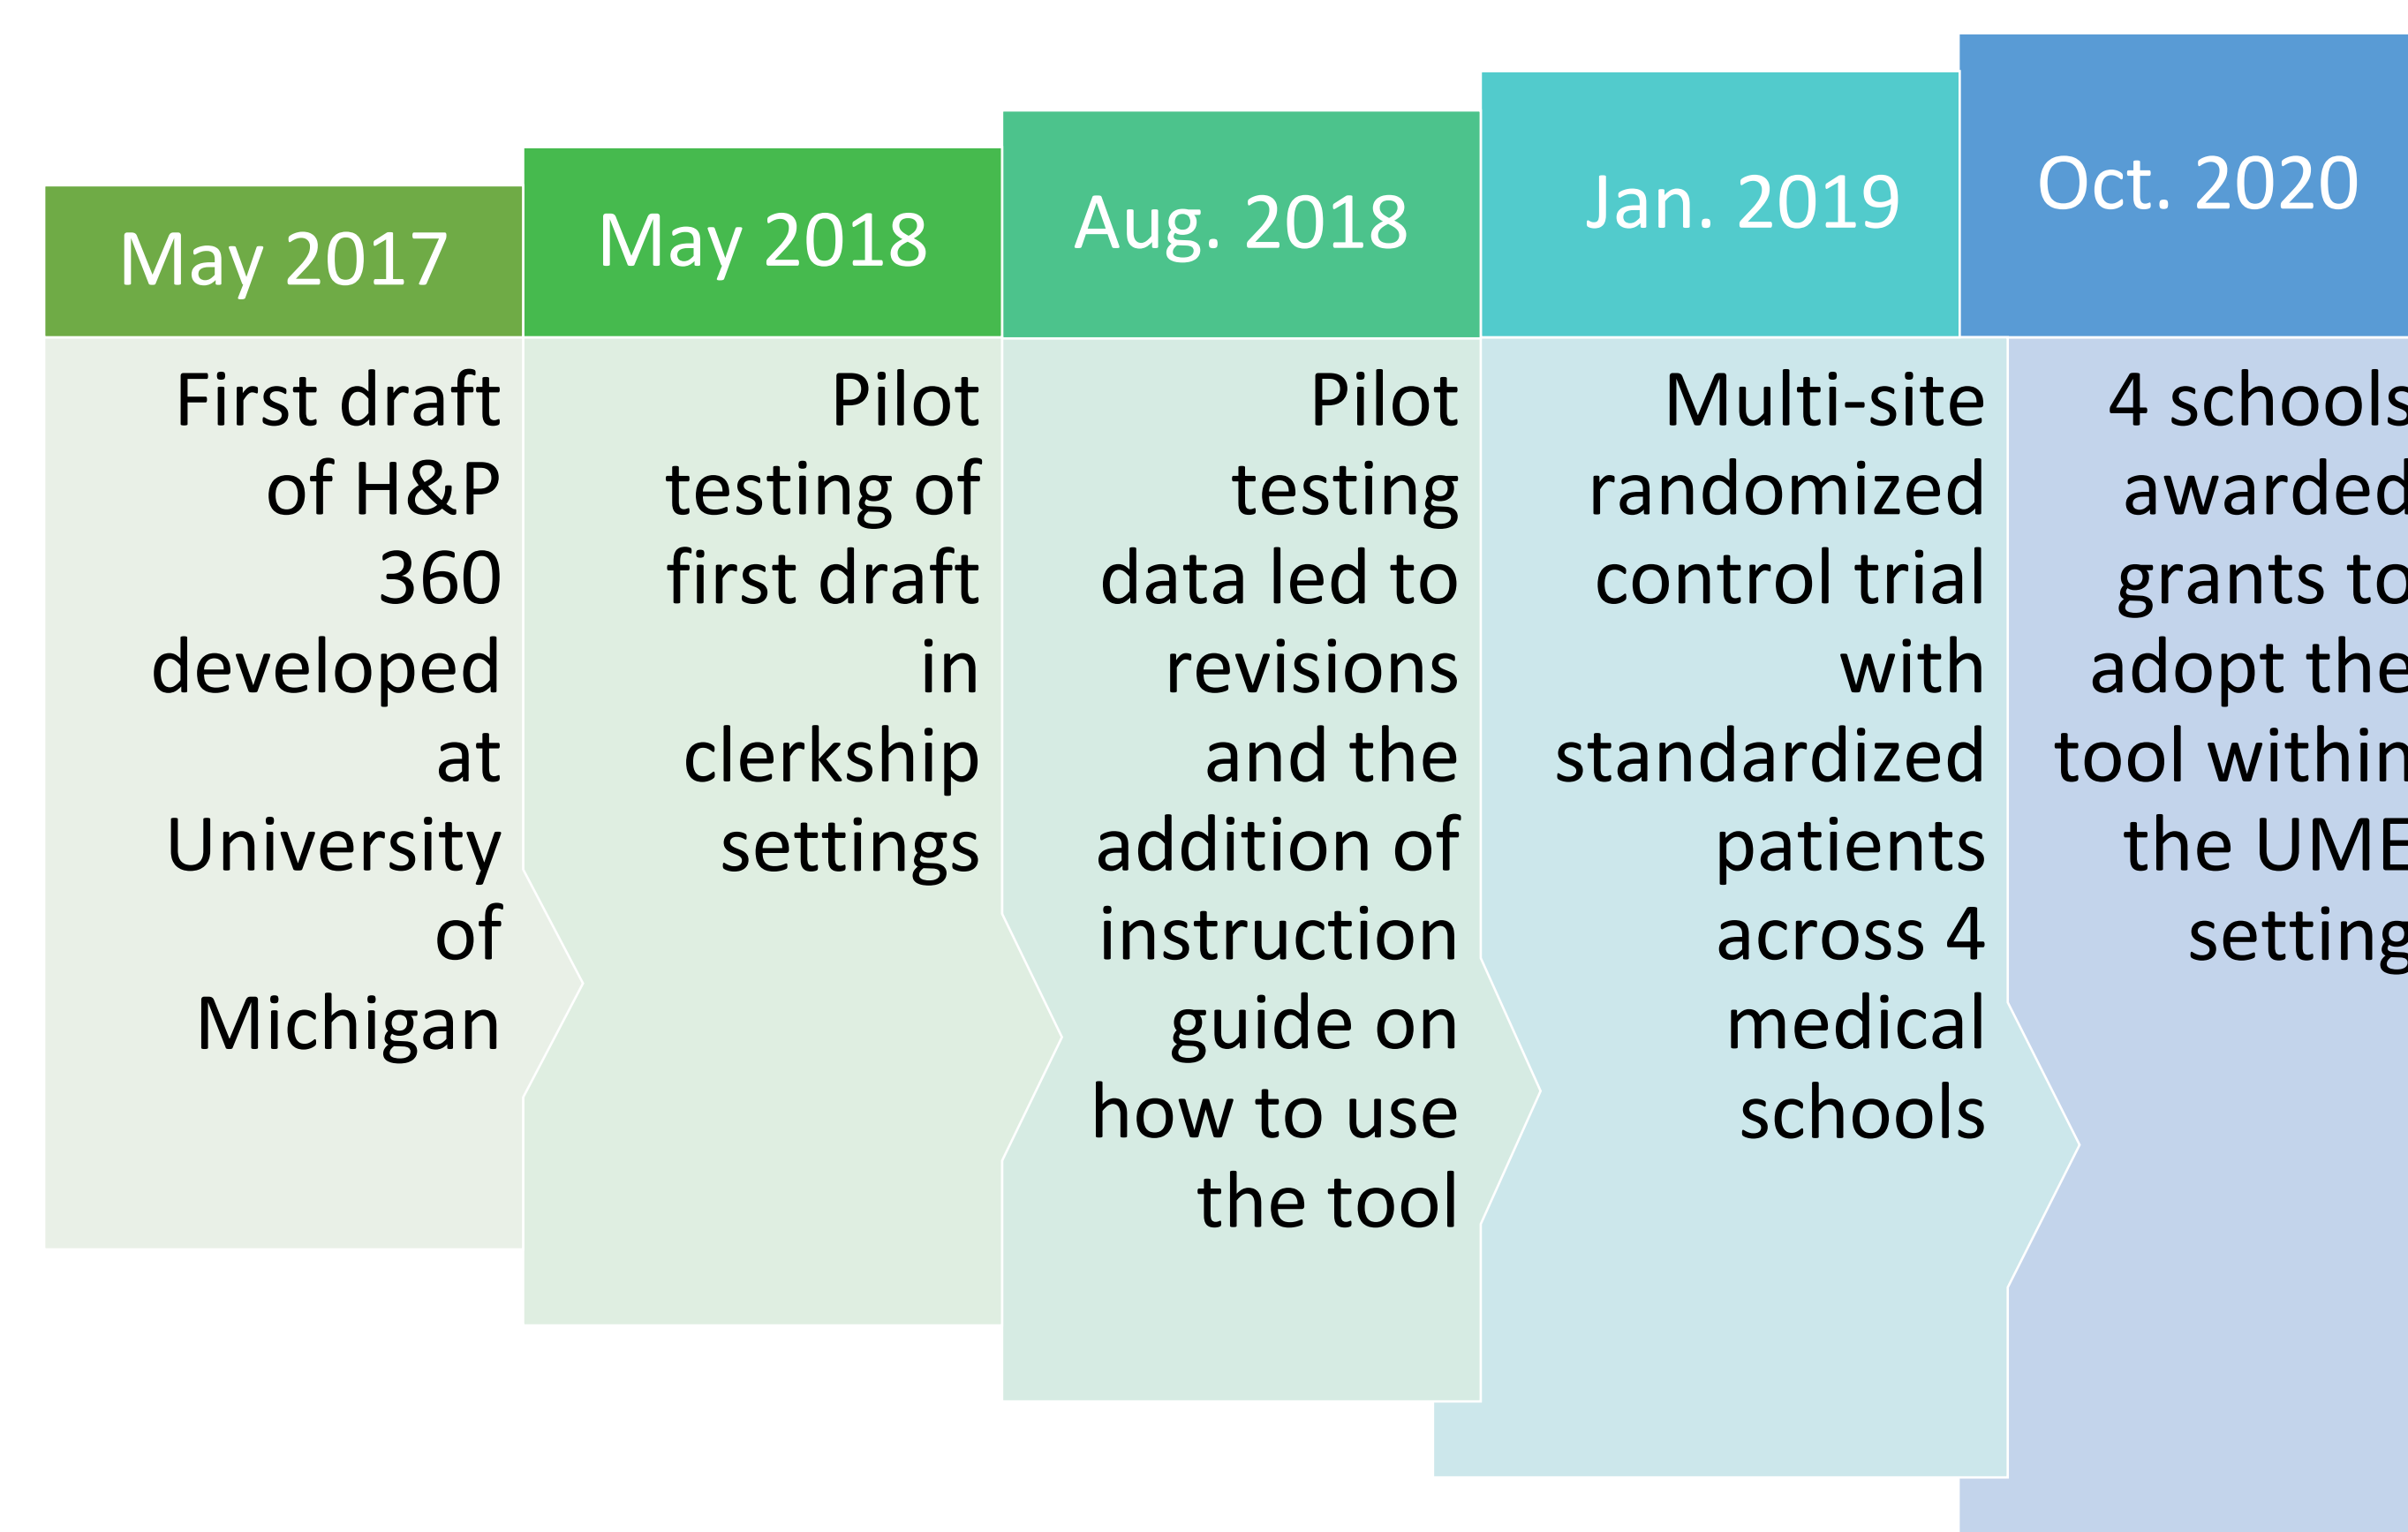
May 2017

First draft of H&P 360 developed at University of Michigan

May 2018

Pilot testing of first draft in clerkship settings

Aug. 2018

Pilot testing data led to revisions and the addition of instruction guide on how to use the tool

Jan. 2019

Multi-site randomized control trial with standardized patients across 4 medical schools

Oct. 2020

4 schools awarded grants to adopt the tool within the UME setting